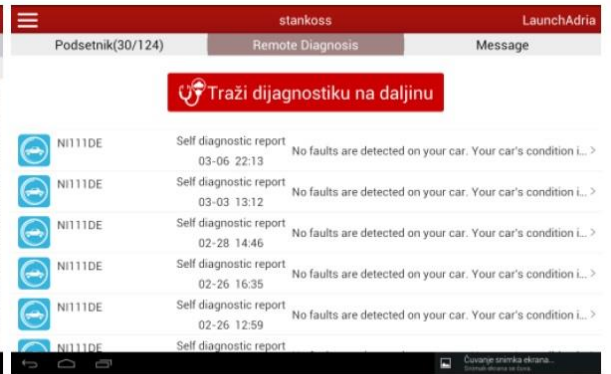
stankoss LaunchAdria

Podsetnik(30/124) Remote Diagnosis Message

Traži dijagnostiku na daljinu

NI111DE Self diagnostic report 03-06 22:13 No faults are detected on your car. Your car's condition i...

NI111DE Self diagnostic report 03-03 13:12 No faults are detected on your car. Your car's condition i...

NI111DE Self diagnostic report 02-28 14:46 No faults are detected on your car. Your car's condition i...

NI111DE Self diagnostic report 02-26 16:35 No faults are detected on your car. Your car's condition i...

NI111DE Self diagnostic report 02-26 12:59 No faults are detected on your car. Your car's condition i...

NI111DE Self diagnostic report

Čuvanje snimka ekrana...
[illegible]